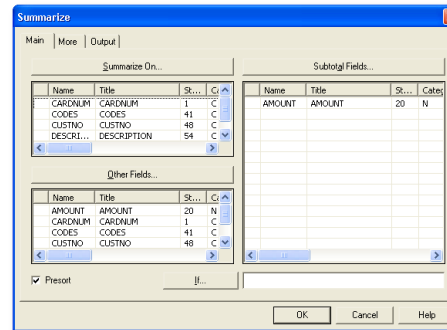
Summarize

Main | More | Output

Summarize On...

| Name | Title | St... | C |
|---|---|---|---|
| CARDNUM | CARDNUM | 1 | C |
| CODES | CODES | 41 | C |
| CUSTNO | CUSTNO | 48 | C |
| DESCRI... | DESCRIPTION | 54 | C |

Other Fields...

| Name | Title | St... | C |
|---|---|---|---|
| AMOUNT | AMOUNT | 20 | N |
| CARDNUM | CARDNUM | 1 | C |
| CODES | CODES | 41 | C |
| CUSTNO | CUSTNO | 48 | C |

Subtotal Fields...

| Name | Title | St... | Categ |
|---|---|---|---|
| AMOUNT | AMOUNT | 20 | N |

Presort

If...

OK Cancel Help